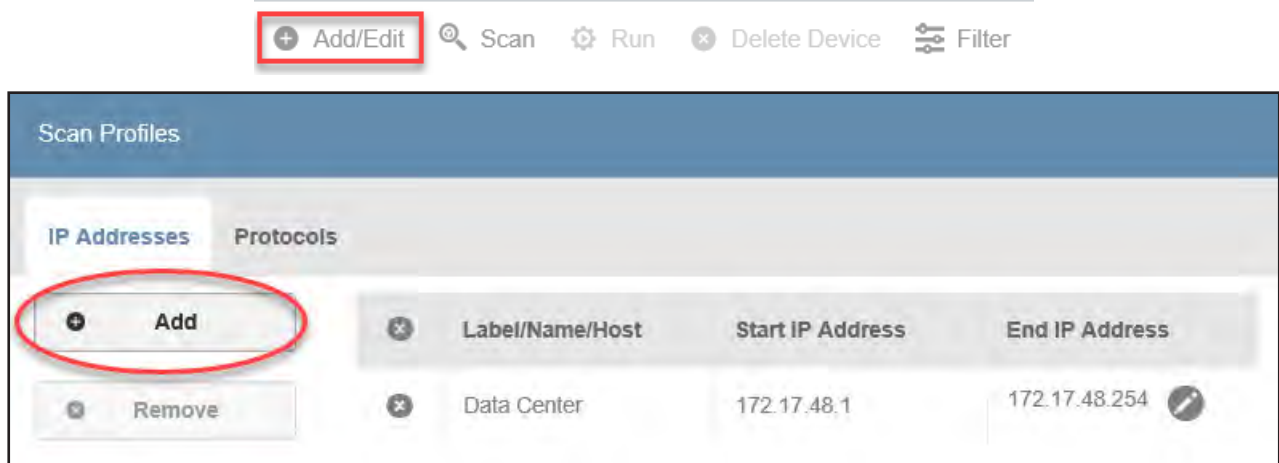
Add/Edit Scan Run Delete Device Filter

Scan Profiles

IP Addresses Protocols

Add

Remove

| | Label/Name/Host | Start IP Address | End IP Address |
|---|---|---|---|
| | Data Center | 172.17.48.1 | 172.17.48.254 |